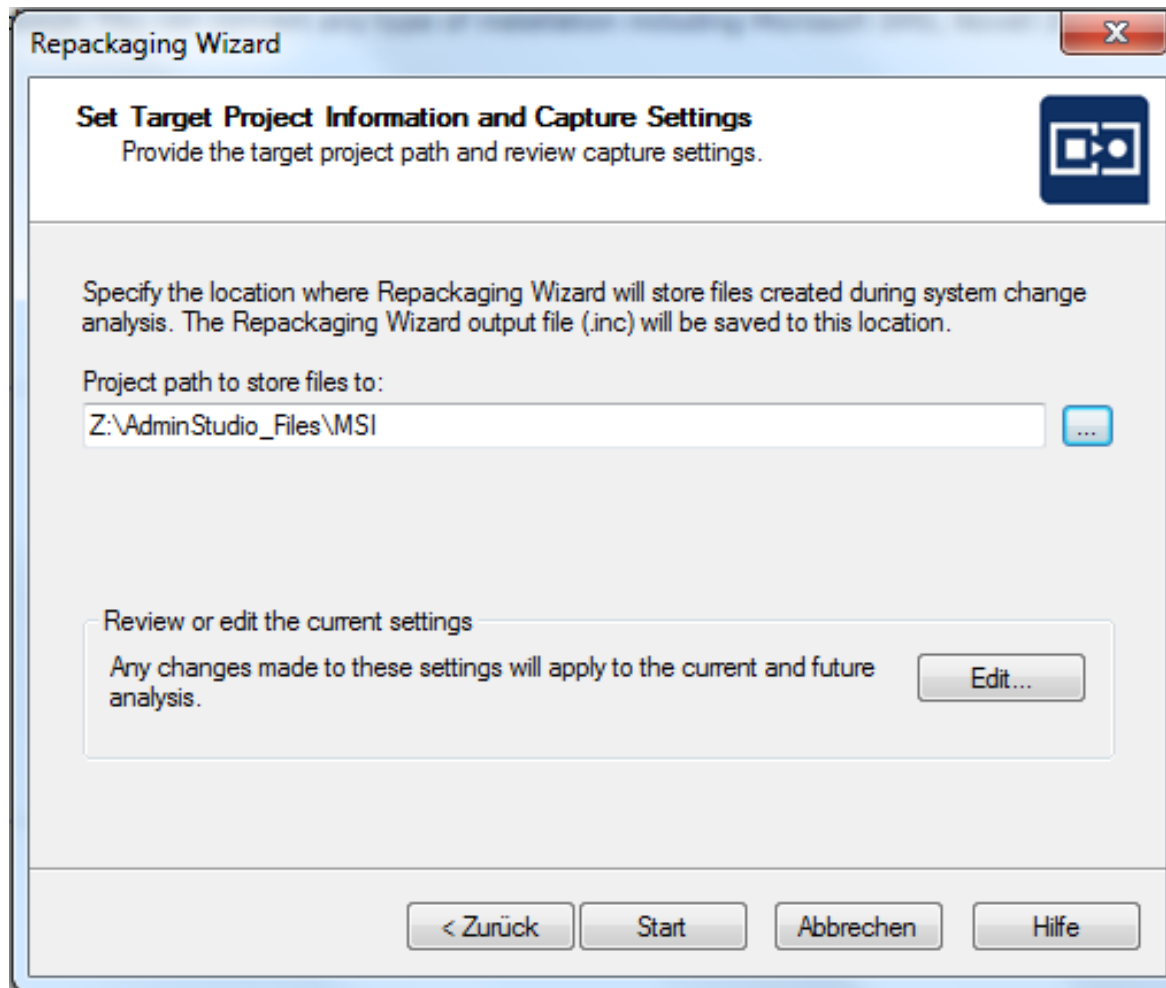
Repackaging Wizard

Set Target Project Information and Capture Settings
Provide the target project path and review capture settings.

Specify the location where Repackaging Wizard will store files created during system change analysis. The Repackaging Wizard output file (.inc) will be saved to this location.

Project path to store files to:

Z:\AdminStudio_Files\MSI

...

Review or edit the current settings

Any changes made to these settings will apply to the current and future analysis.

Edit...

< Zurück

Start

Abbrechen

Hilfe